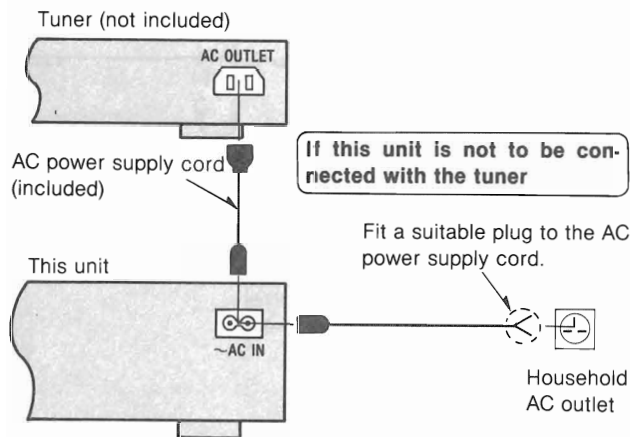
Tuner (not included)

AC OUTLET

AC power supply cord (included)

If this unit is not to be connected with the tuner

Fit a suitable plug to the AC power supply cord.

This unit

~AC IN

Household AC outlet